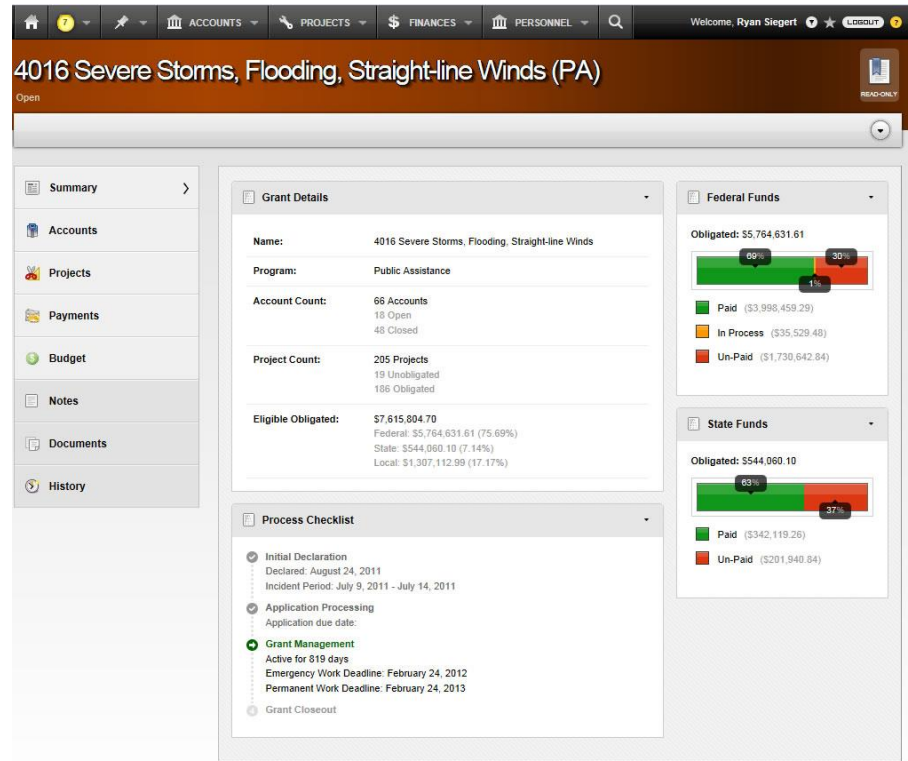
7 ACCOUNTS PROJECTS FINANCES PERSONNEL

Welcome, Ryan Siegert LOGOUT

4016 Severe Storms, Flooding, Straight-line Winds (PA)

Open

READ-ONLY

Summary

Accounts

Projects

Payments

Budget

Notes

Documents

History

Grant Details

| | |
|---|---|
| Name: | 4016 Severe Storms, Flooding, Straight-line Winds |
| Program: | Public Assistance |
| Account Count: | 66 Accounts<br>18 Open<br>48 Closed |
| Project Count: | 205 Projects<br>19 Unobligated<br>186 Obligated |
| Eligible Obligated: | $7,615,804.70<br>Federal: $5,764,631.61 (75.69%)<br>State: $544,060.10 (7.14%)<br>Local: $1,307,112.99 (17.17%) |

Process Checklist

Initial Declaration
Declared: August 24, 2011
Incident Period: July 9, 2011 - July 14, 2011

Application Processing
Application due date:

Grant Management
Active for 819 days
Emergency Work Deadline: February 24, 2012
Permanent Work Deadline: February 24, 2013

Grant Closeout

Federal Funds

Obligated: $5,764,631.61

69% 30% 1%

Paid ($3,998,459.29)

In Process ($35,529.48)

Un-Paid ($1,730,642.84)

State Funds

Obligated: $544,060.10

63% 37%

Paid ($342,119.26)

Un-Paid ($201,940.84)